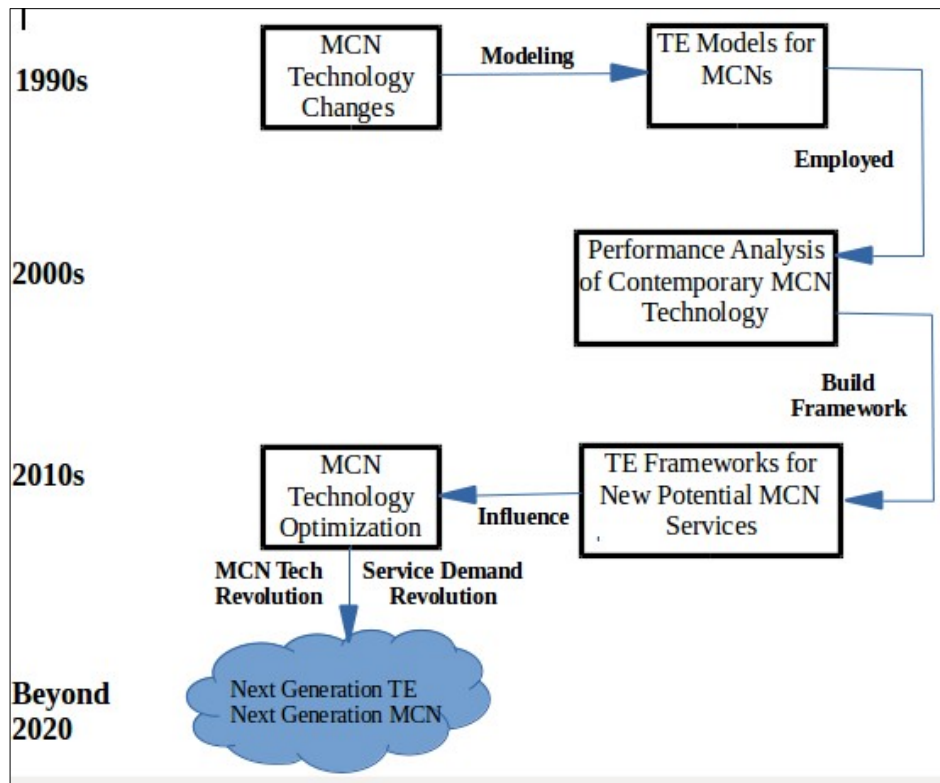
1990s

MCN Technology Changes

Modeling

TE Models for MCNs

Employed

2000s

Performance Analysis of Contemporary MCN Technology

Build Framework

2010s

MCN Technology Optimization

Influence

TE Frameworks for New Potential MCN Services

MCN Tech Revolution

Service Demand Revolution

Beyond 2020

Next Generation TE
Next Generation MCN